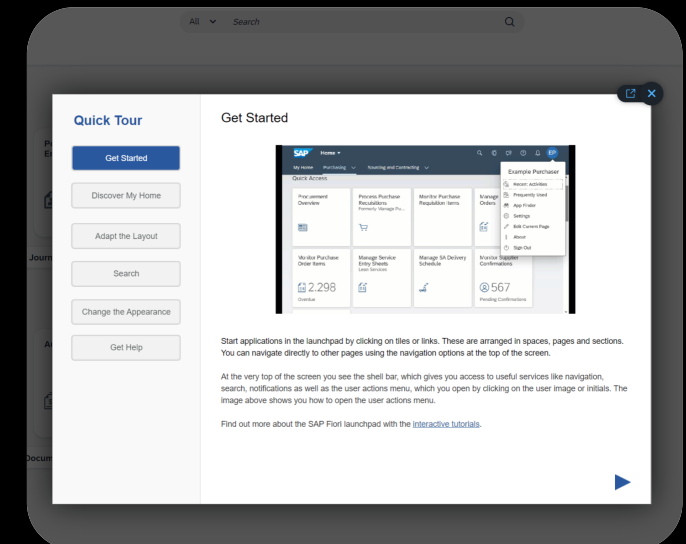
All Search

Quick Tour

Get Started

Discover My Home

Adapt the Layout

Search

Change the Appearance

Get Help

Get Started

SAP Home

My Home Purchasing Sourcing and Contracting

Quick Access

Procurement Overview

Process Purchase Requisitions Formerly: Manage Pu...

Monitor Purchase Requisition Items

Manage Orders

Monitor Purchase Order Items

2.298

Overdue

Manage Service Entry Sheets Lean Services

Manage SA Delivery Schedule

Monitor Supplier Confirmations

567

Pending Confirmations

EP

Example Purchaser

Recent Activities

Frequently Used

App Finder

Settings

Edit Current Page

About

Sign Out

Start applications in the launchpad by clicking on tiles or links. These are arranged in spaces, pages and sections. You can navigate directly to other pages using the navigation options at the top of the screen.

At the very top of the screen you see the shell bar, which gives you access to useful services like navigation, search, notifications as well as the user actions menu, which you open by clicking on the user image or initials. The image above shows you how to open the user actions menu.

Find out more about the SAP Fiori launchpad with the interactive tutorials.